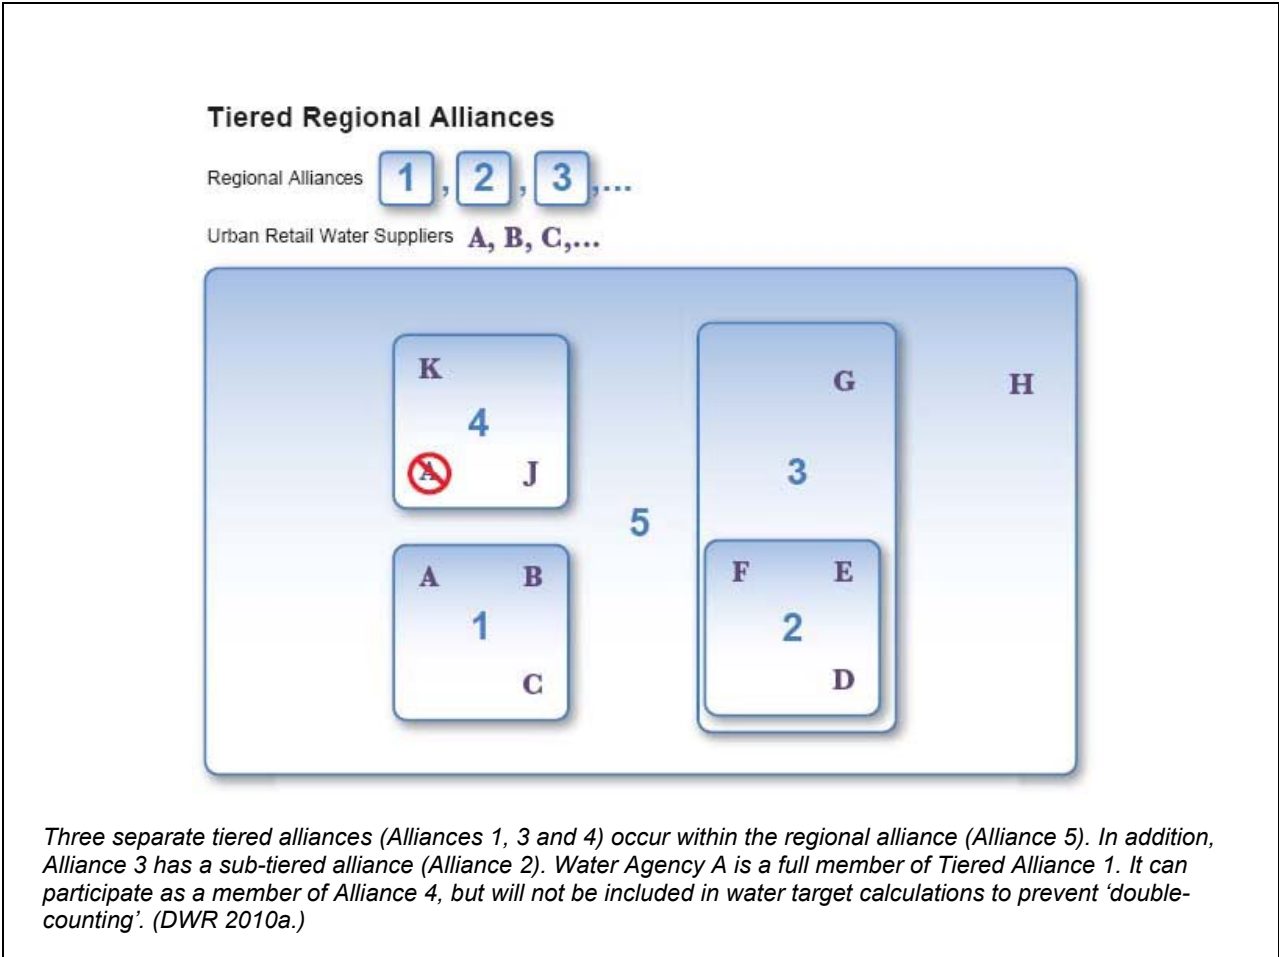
Tiered Regional Alliances

Regional Alliances 1, 2, 3,...

Urban Retail Water Suppliers A, B, C,...

K

4

A J

5

A B

1

C

G

H

3

F E

2

D

Three separate tiered alliances (Alliances 1, 3 and 4) occur within the regional alliance (Alliance 5). In addition, Alliance 3 has a sub-tiered alliance (Alliance 2). Water Agency A is a full member of Tiered Alliance 1. It can participate as a member of Alliance 4, but will not be included in water target calculations to prevent 'double-counting'. (DWR 2010a.)